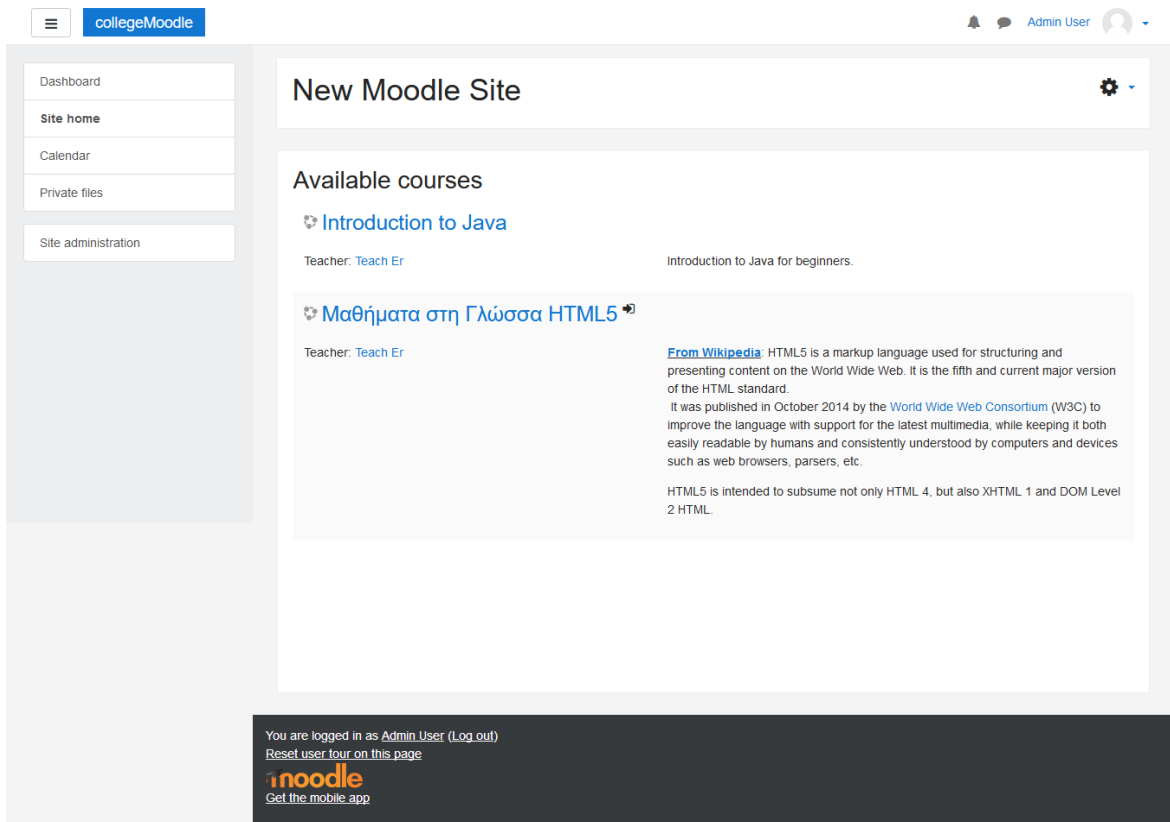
collegeMoodle

Admin User

Dashboard
Site home
Calendar
Private files

Site administration

New Moodle Site

Available courses

Introduction to Java

Teacher: Teach Er

Introduction to Java for beginners.

Μαθήματα στη Γλώσσα HTML5

Teacher: Teach Er

From Wikipedia: HTML5 is a markup language used for structuring and presenting content on the World Wide Web. It is the fifth and current major version of the HTML standard.
It was published in October 2014 by the World Wide Web Consortium (W3C) to improve the language with support for the latest multimedia, while keeping it both easily readable by humans and consistently understood by computers and devices such as web browsers, parsers, etc.

HTML5 is intended to subsume not only HTML 4, but also XHTML 1 and DOM Level 2 HTML.

You are logged in as Admin User (Log out)
Reset user tour on this page
moodle
Get the mobile app